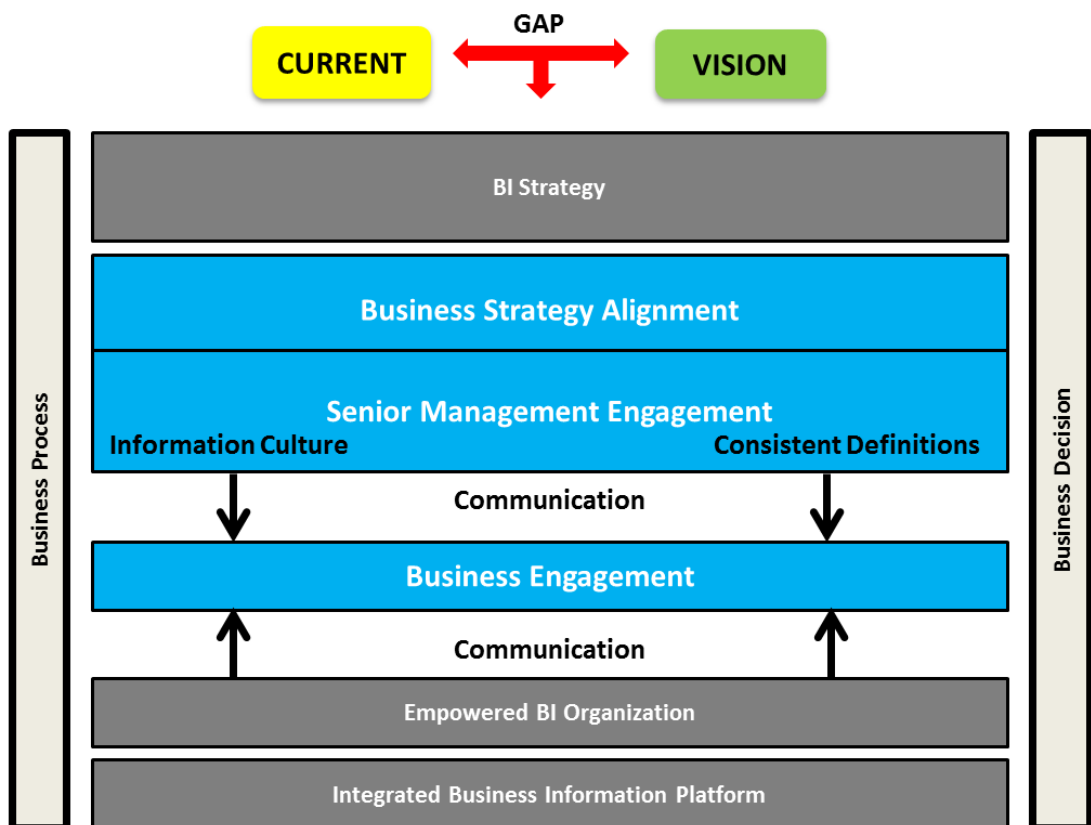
GAP

CURRENT

VISION

Business Process

BI Strategy

Business Strategy Alignment

Senior Management Engagement

Information Culture

Consistent Definitions

Communication

Business Engagement

Communication

Empowered BI Organization

Integrated Business Information Platform

Business Decision